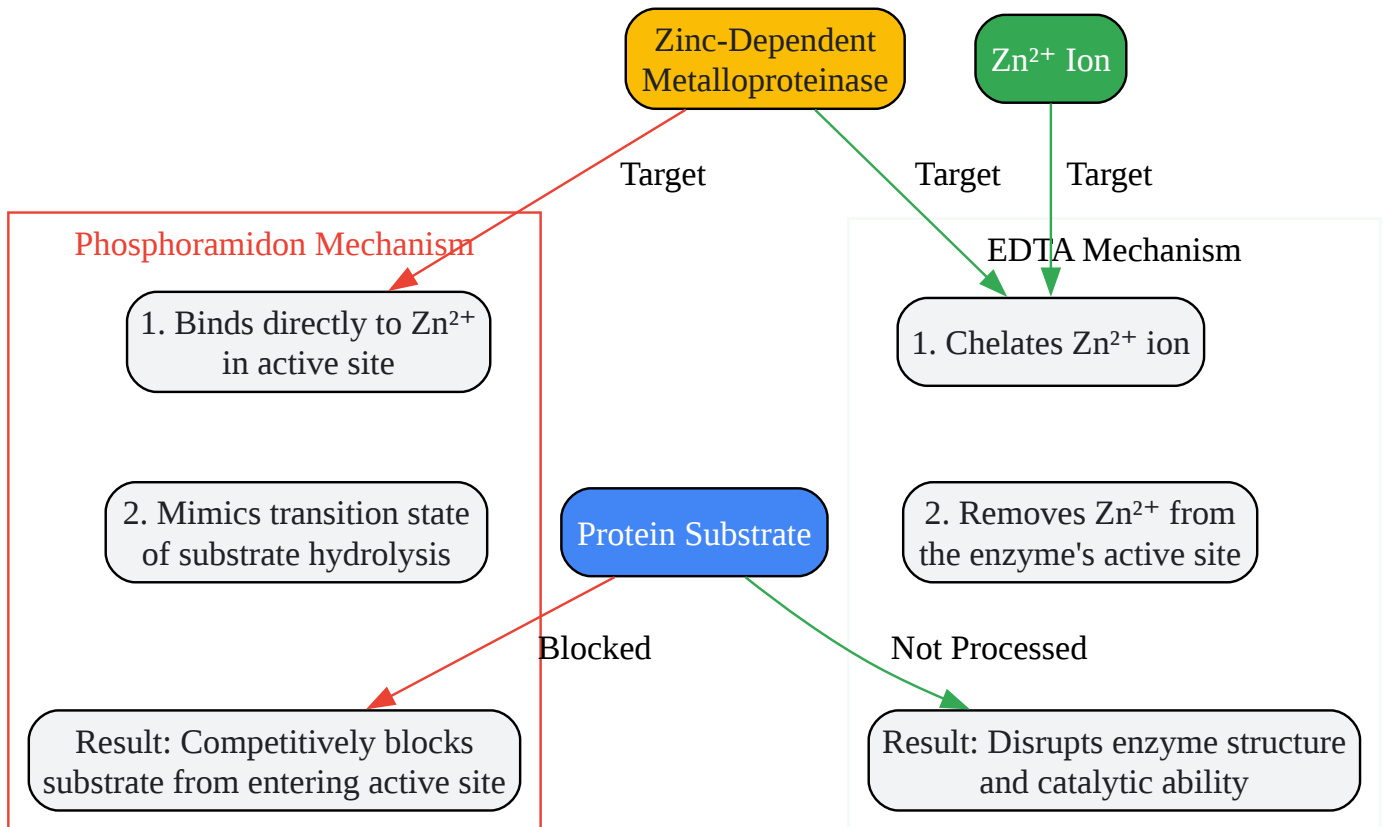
Zinc-Dependent Metalloproteinase

$Zn^{2+}$ Ion

Target

Target

Target

Phosphoramidon Mechanism

1. Binds directly to $Zn^{2+}$ in active site

2. Mimics transition state of substrate hydrolysis

Result: Competitively blocks substrate from entering active site

EDTA Mechanism

1. Chelates $Zn^{2+}$ ion

2. Removes $Zn^{2+}$ from the enzyme's active site

Result: Disrupts enzyme structure and catalytic ability

Protein Substrate

Blocked

Not Processed